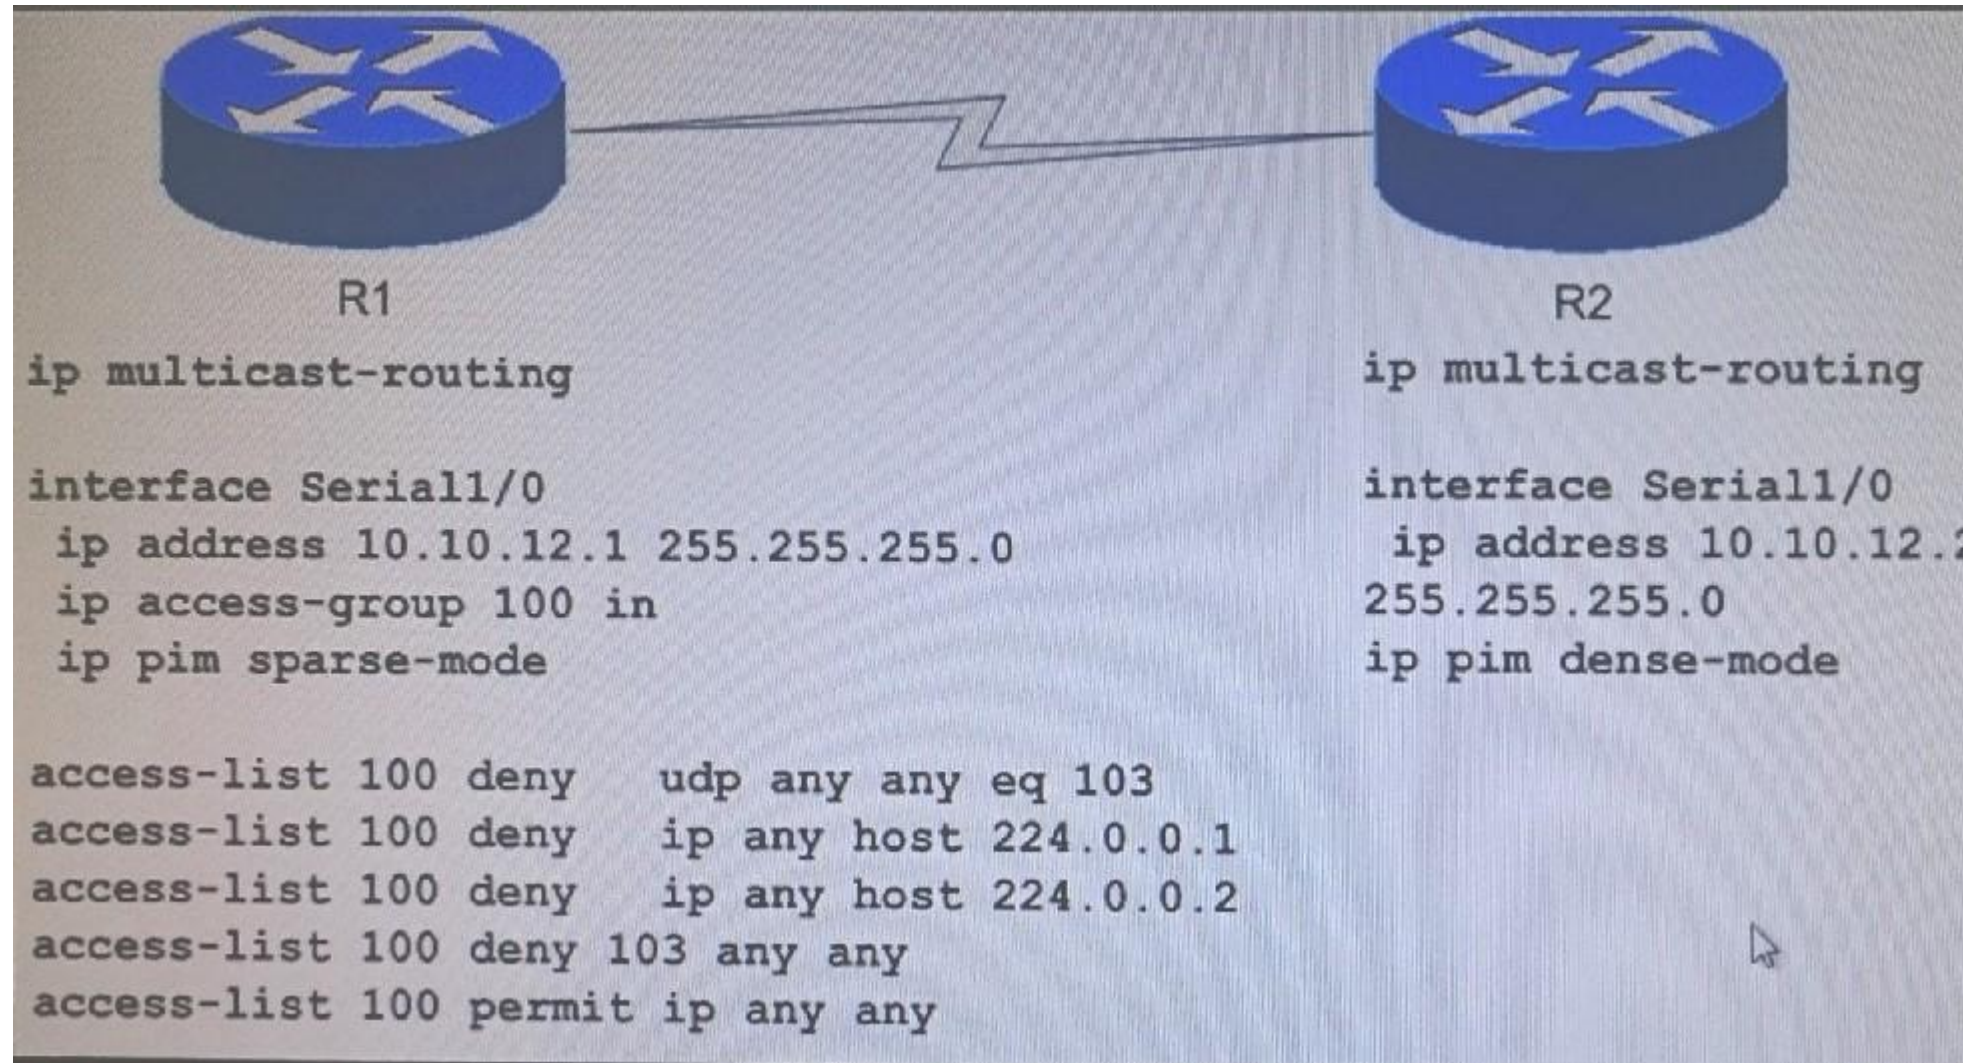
R1

ip multicast-routing

interface Serial1/0
ip address 10.10.12.1 255.255.255.0
ip access-group 100 in
ip pim sparse-mode

access-list 100 deny udp any any eq 103
access-list 100 deny ip any host 224.0.0.1
access-list 100 deny ip any host 224.0.0.2
access-list 100 deny 103 any any
access-list 100 permit ip any any

R2

ip multicast-routing

interface Serial1/0
ip address 10.10.12.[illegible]
255.255.255.0
ip pim dense-mode